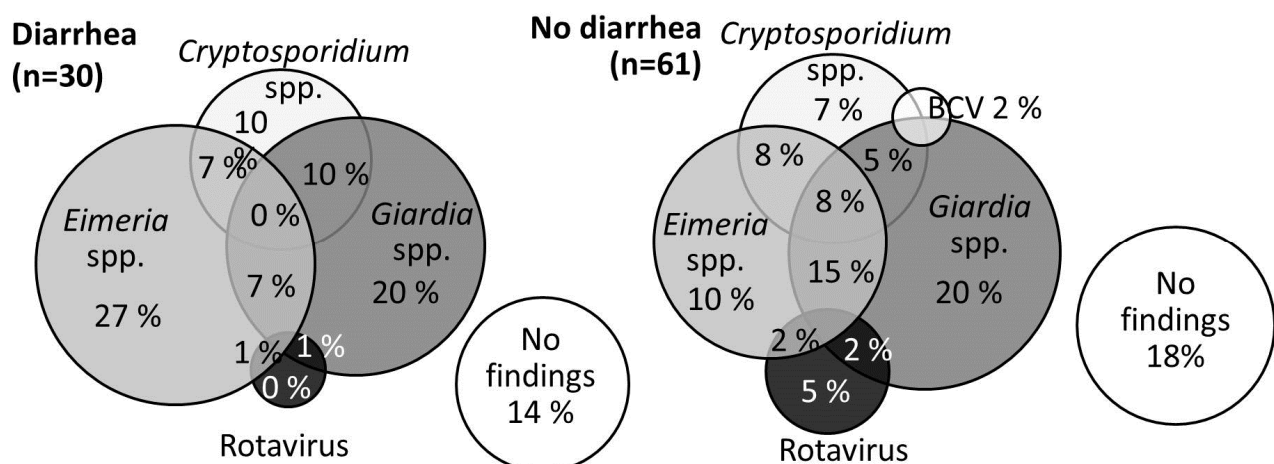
Diarrhea (n=30)

Cryptosporidium spp.

10

7 %

10 %

0 %

Eimeria spp.

27 %

7 %

Giardia spp.

20 %

1 %

1 %

0 %

Rotavirus

No findings 14 %

No diarrhea (n=61)

Cryptosporidium spp.

7 %

BCV 2 %

8 %

5 %

8 %

Eimeria spp.

10 %

15 %

Giardia spp.

20 %

2 %

2 %

5 %

Rotavirus

No findings 18%